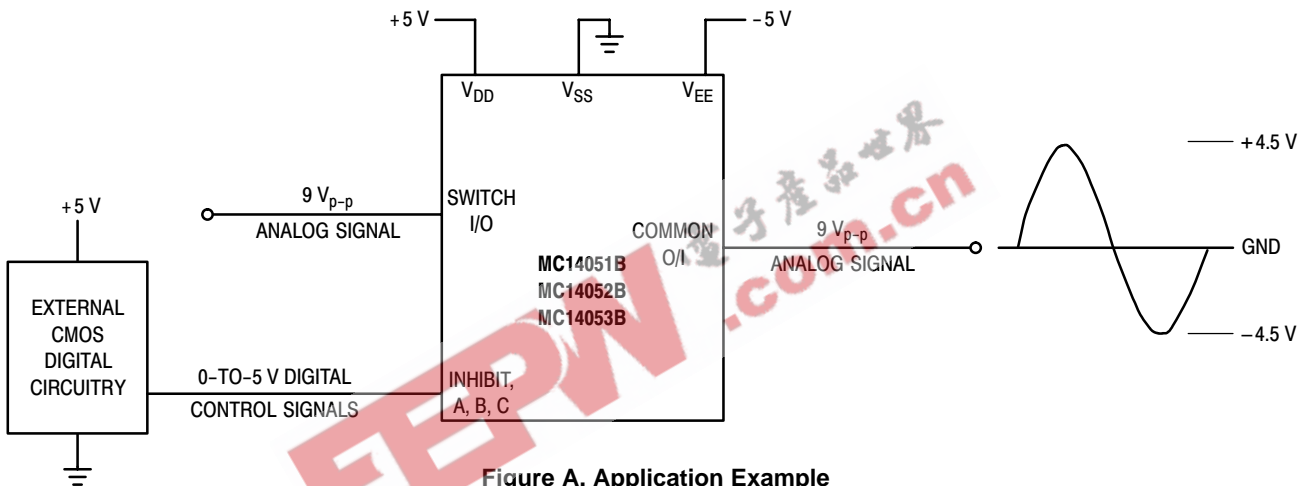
+5 V

$V_{DD}$

$V_{SS}$

$V_{EE}$

–5 V

+5 V

9 $V_{p-p}$
ANALOG SIGNAL

SWITCH
I/O

COMMON
O/I

9 $V_{p-p}$
ANALOG SIGNAL

MC14051B
MC14052B
MC14053B

EXTERNAL
CMOS
DIGITAL
CIRCUITRY

0–TO–5 V DIGITAL
CONTROL SIGNALS

INHIBIT,
A, B, C

+4.5 V

GND

–4.5 V

电子产品世界

.com.cn

EEPW

Figure A. Application Example